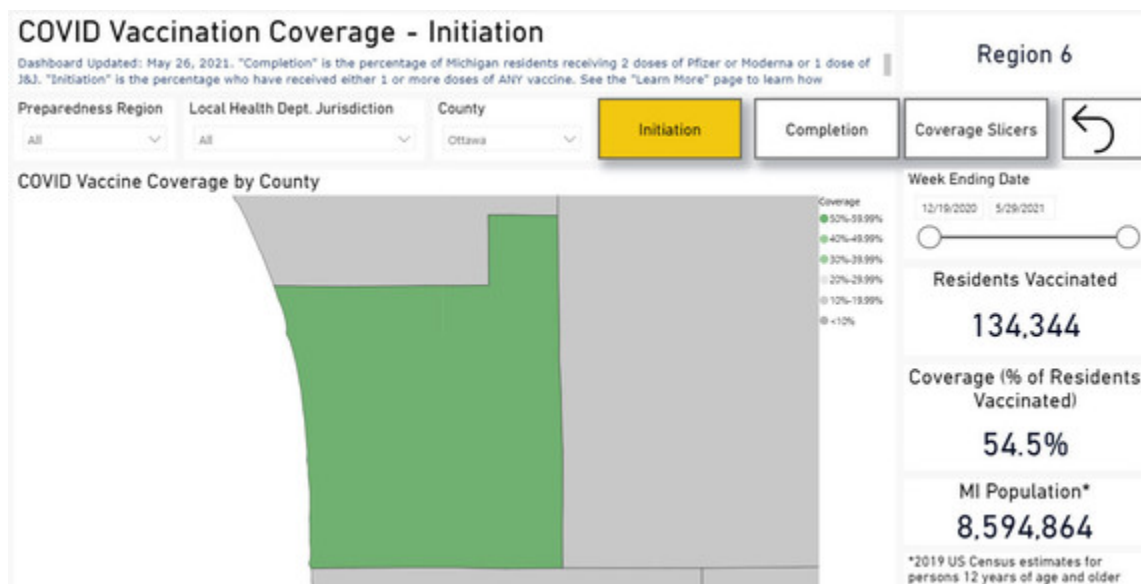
COVID Vaccination Coverage - Initiation

Dashboard Updated: May 26, 2021. "Completion" is the percentage of Michigan residents receiving 2 doses of Pfizer or Moderna or 1 dose of J&J. "Initiation" is the percentage who have received either 1 or more doses of ANY vaccine. See the "Learn More" page to learn how

Region 6

Preparedness Region
All

Local Health Dept. Jurisdiction
All

County
Ottawa

Initiation

Completion

Coverage Slicers

COVID Vaccine Coverage by County

Coverage
50%-59.99%
40%-49.99%
30%-39.99%
20%-29.99%
10%-19.99%
<10%

Week Ending Date
12/19/2020
5/29/2021

Residents Vaccinated
134,344

Coverage (% of Residents Vaccinated)
54.5%

MI Population*
8,594,864
*2019 US Census estimates for persons 12 years of age and older